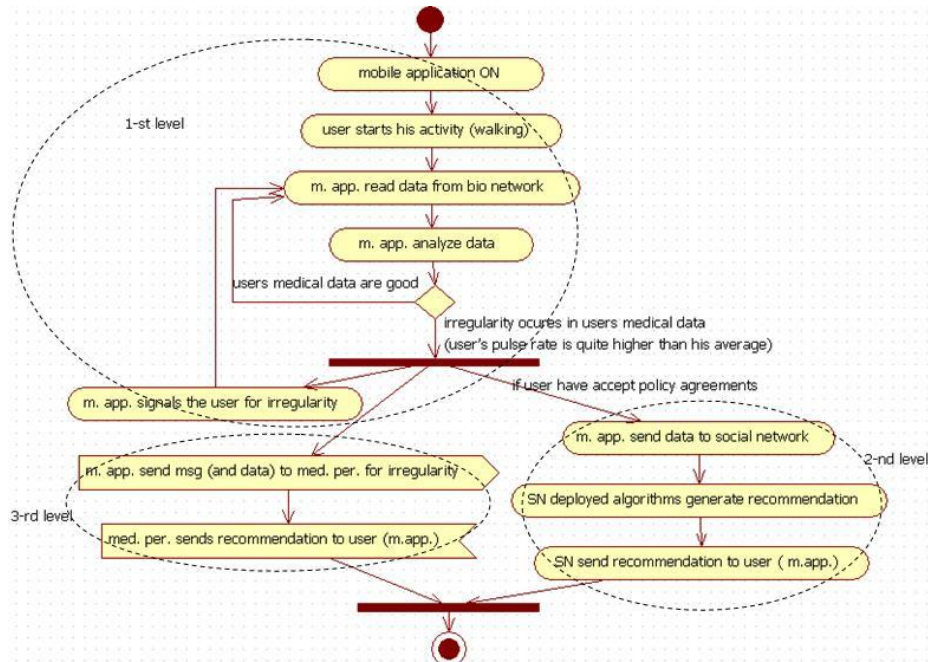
mobile application ON

1-st level

user starts his activity (walking)

m. app. read data from bio network

m. app. analyze data

users medical data are good

irregularity ocures in users medical data (user's pulse rate is quite higher than his average)

if user have accept policy agreements

m. app. signals the user for irregularity

m. app. send data to social network

2-nd level

m. app. send msg (and data) to med. per. for irregularity

SN deployed algorithms generate recommendation

3-rd level

med. per. sends recommendation to user (m.app.)

SN send recommendation to user ( m.app.)